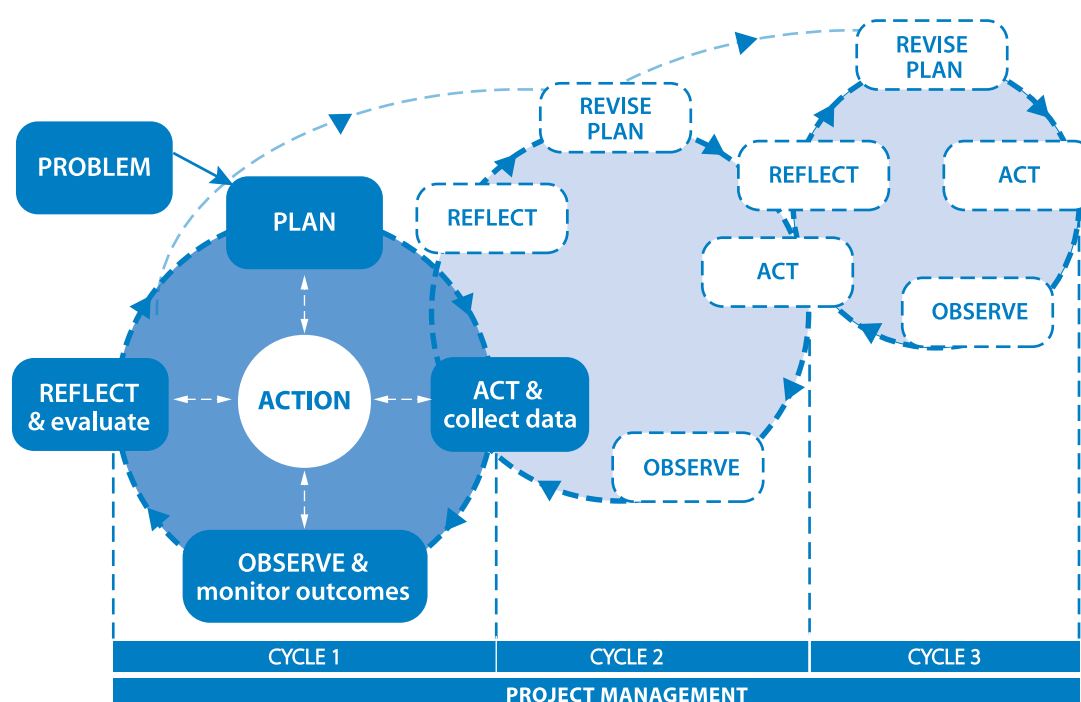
PROBLEM

PLAN

ACTION

REFLECT & evaluate

ACT & collect data

OBSERVE & monitor outcomes

REFLECT

REVISE PLAN

OBSERVE

ACT

REFLECT

REVISE PLAN

ACT

OBSERVE

CYCLE 1

CYCLE 2

CYCLE 3

PROJECT MANAGEMENT